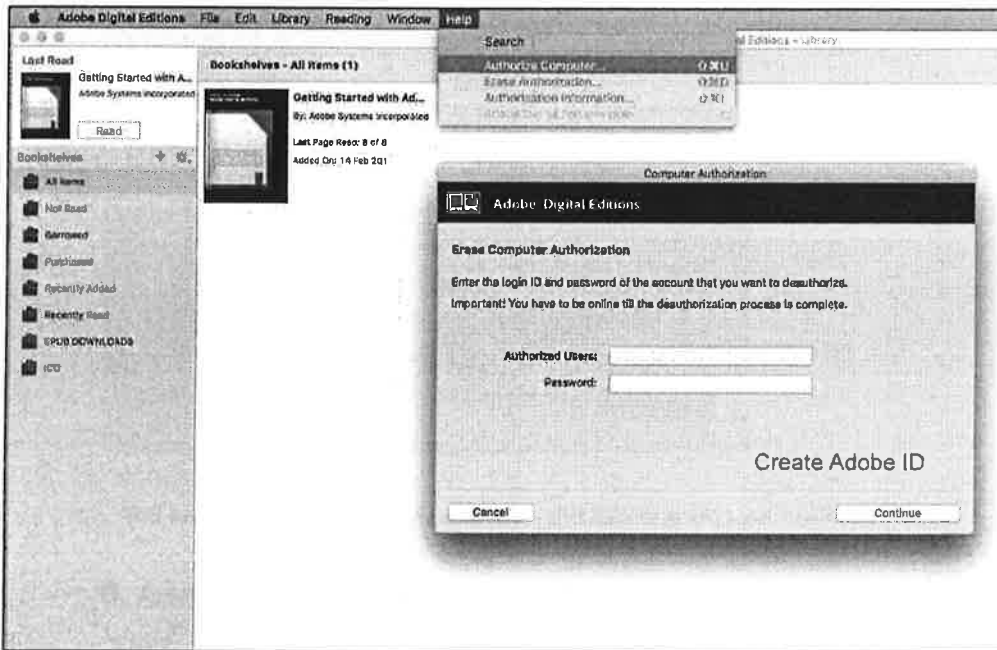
Adobe Digital Editions File Edit Library Reading Window Help

Search
Authorize Computer... ⇧⌘U
Erase Authorization... ⇧⌘D
Authorization Information... ⇧⌘I
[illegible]

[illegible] Editions - Library

Last Read
Getting Started with A...
Adobe Systems Incorporated
Read

Bookshelves
All Items
Not Read
Borrowed
Purchased
Recently Added
Recently Read
EPUB DOWNLOADS
ICO

Bookshelves - All Items (1)
Getting Started with Ad...
By: Adobe Systems Incorporated
Last Page Read: 8 of 8
Added On: 14 Feb 201

Computer Authorization
Adobe Digital Editions

Erase Computer Authorization

Enter the login ID and password of the account that you want to deauthorize.
Important! You have to be online till the deauthorization process is complete.

Authorized Users:
Password:

Create Adobe ID

Cancel
Continue